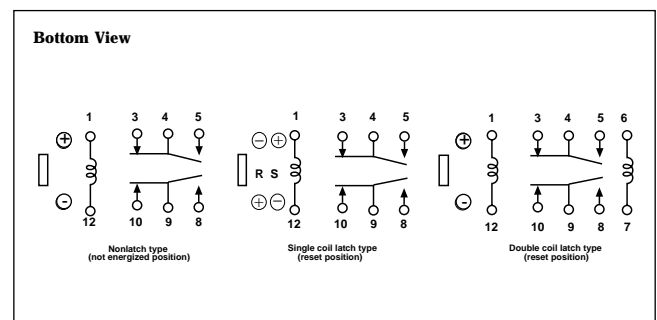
Bottom View

1 3 4 5
⊕
⊖
12 10 9 8

Nonlatch type
(not energized position)

1 3 4 5
⊖⊕
R S
⊕⊖
12 10 9 8

Single coil latch type
(reset position)

1 3 4 5 6
⊕
⊖
12 10 9 8 7

Double coil latch type
(reset position)